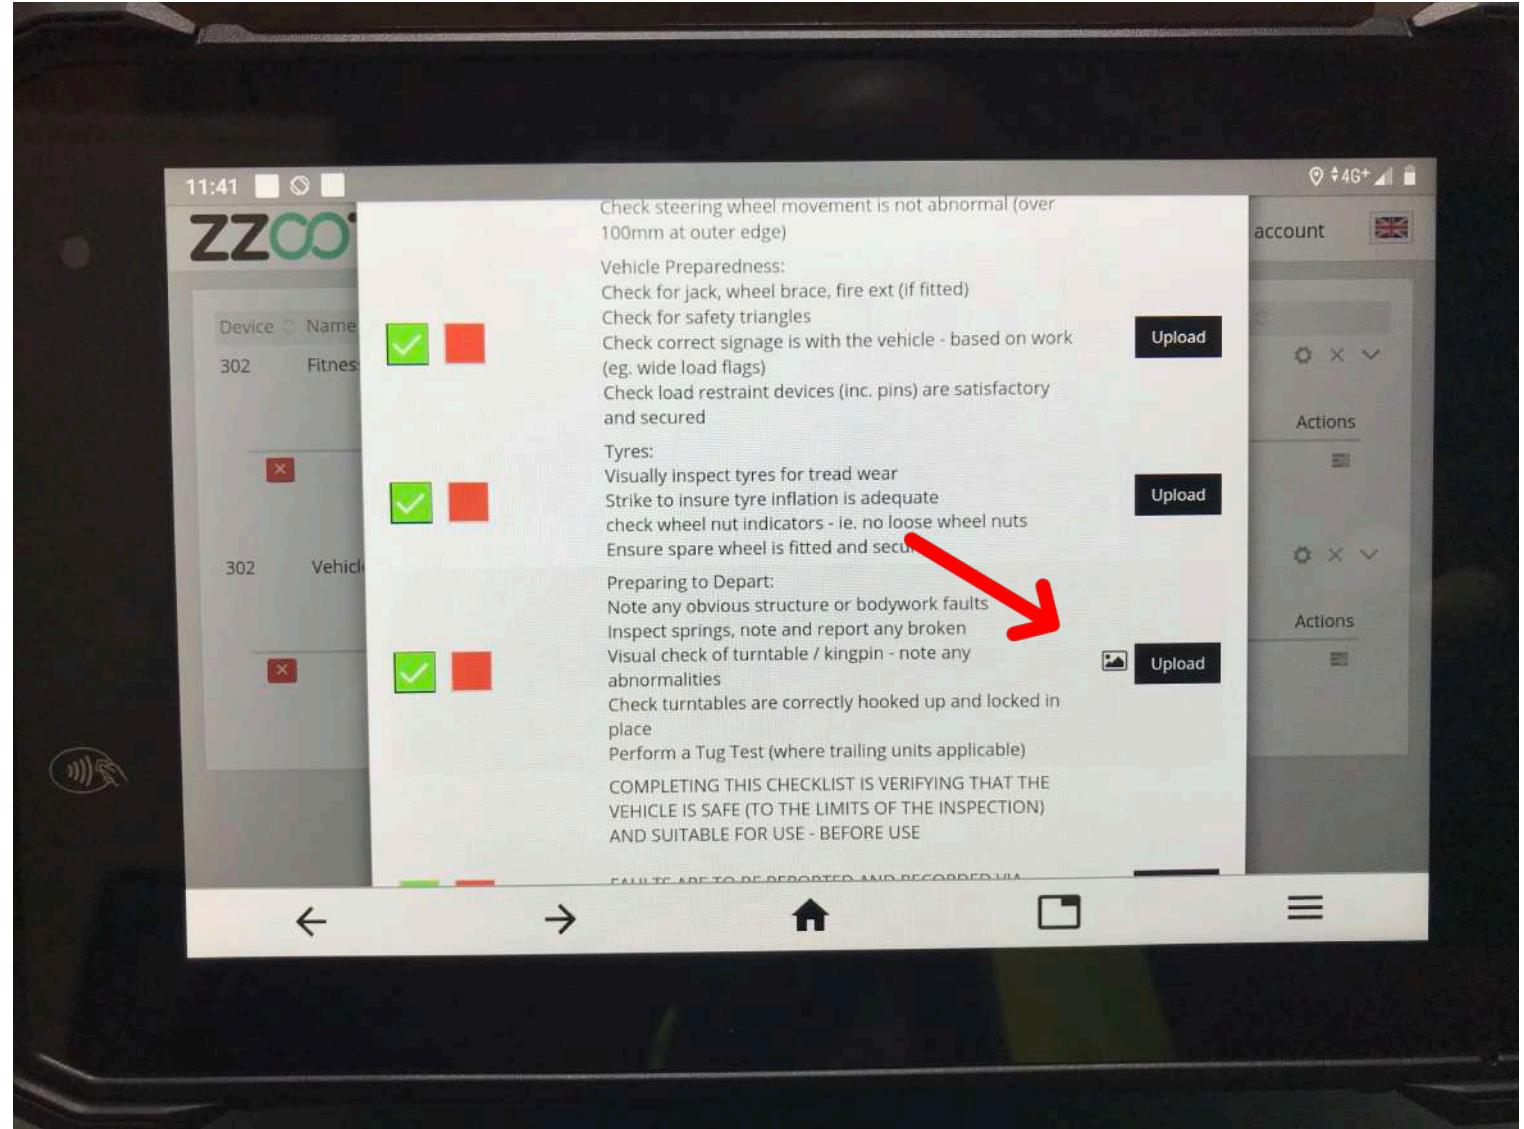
11:41

4G+

ZZOO

account

Device Name

302 Fitnes

302 Vehicl

Actions

Actions

Check steering wheel movement is not abnormal (over 100mm at outer edge)

Vehicle Preparedness:
Check for jack, wheel brace, fire ext (if fitted)
Check for safety triangles
Check correct signage is with the vehicle - based on work (eg. wide load flags)
Check load restraint devices (inc. pins) are satisfactory and secured

Upload

Tyres:
Visually inspect tyres for tread wear
Strike to insure tyre inflation is adequate
check wheel nut indicators - ie. no loose wheel nuts
Ensure spare wheel is fitted and secu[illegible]

Upload

Preparing to Depart:
Note any obvious structure or bodywork faults
Inspect springs, note and report any broken
Visual check of turntable / kingpin - note any abnormalities
Check turntables are correctly hooked up and locked in place
Perform a Tug Test (where trailing units applicable)

Upload

COMPLETING THIS CHECKLIST IS VERIFYING THAT THE VEHICLE IS SAFE (TO THE LIMITS OF THE INSPECTION) AND SUITABLE FOR USE - BEFORE USE

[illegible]